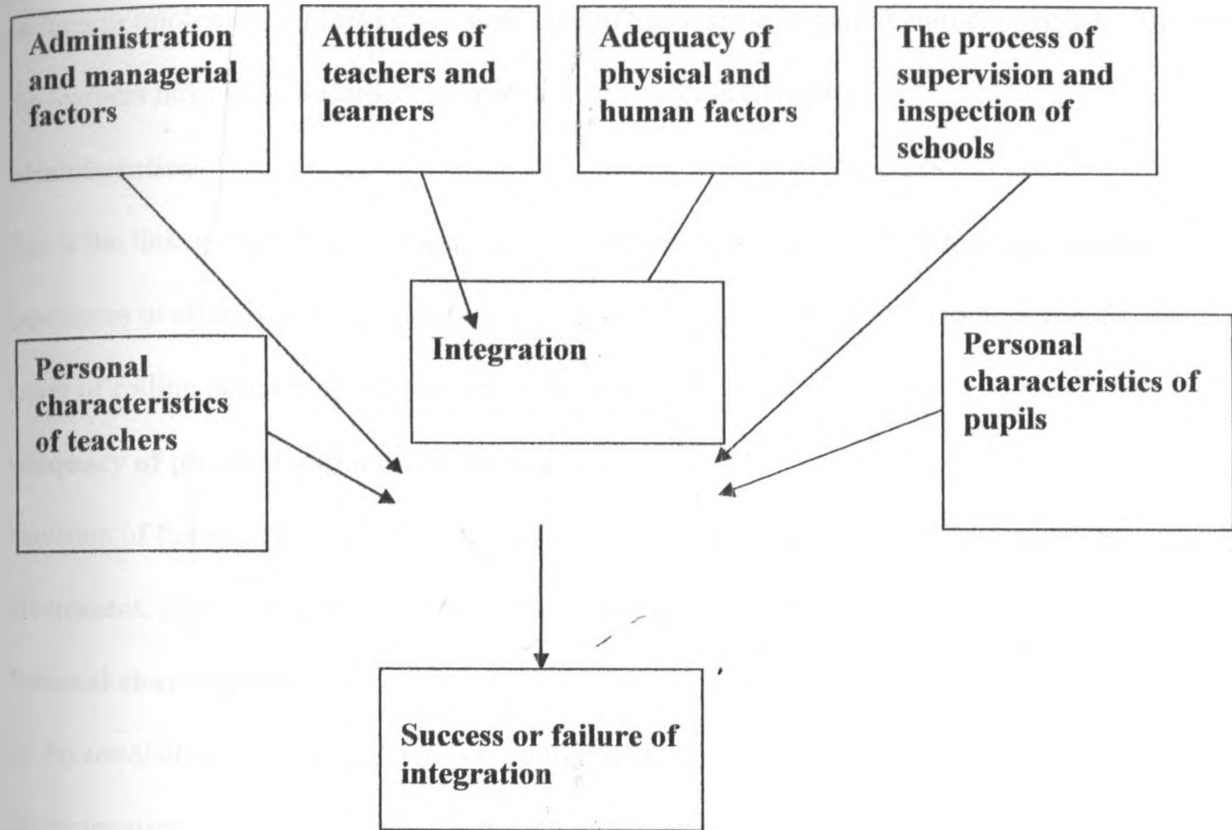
Administration and managerial factors

Attitudes of teachers and learners

Adequacy of physical and human factors

The process of supervision and inspection of schools

Personal characteristics of teachers

Integration

Personal characteristics of pupils

Success or failure of integration